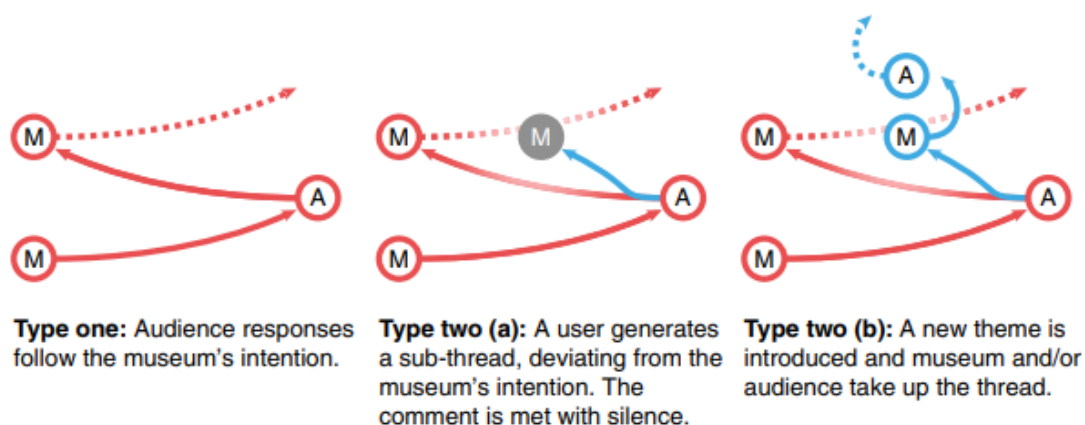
M
M
A

Type one: Audience responses follow the museum's intention.

M
M
M
A

Type two (a): A user generates a sub-thread, deviating from the museum's intention. The comment is met with silence.

A
M
M
M
A

Type two (b): A new theme is introduced and museum and/or audience take up the thread.